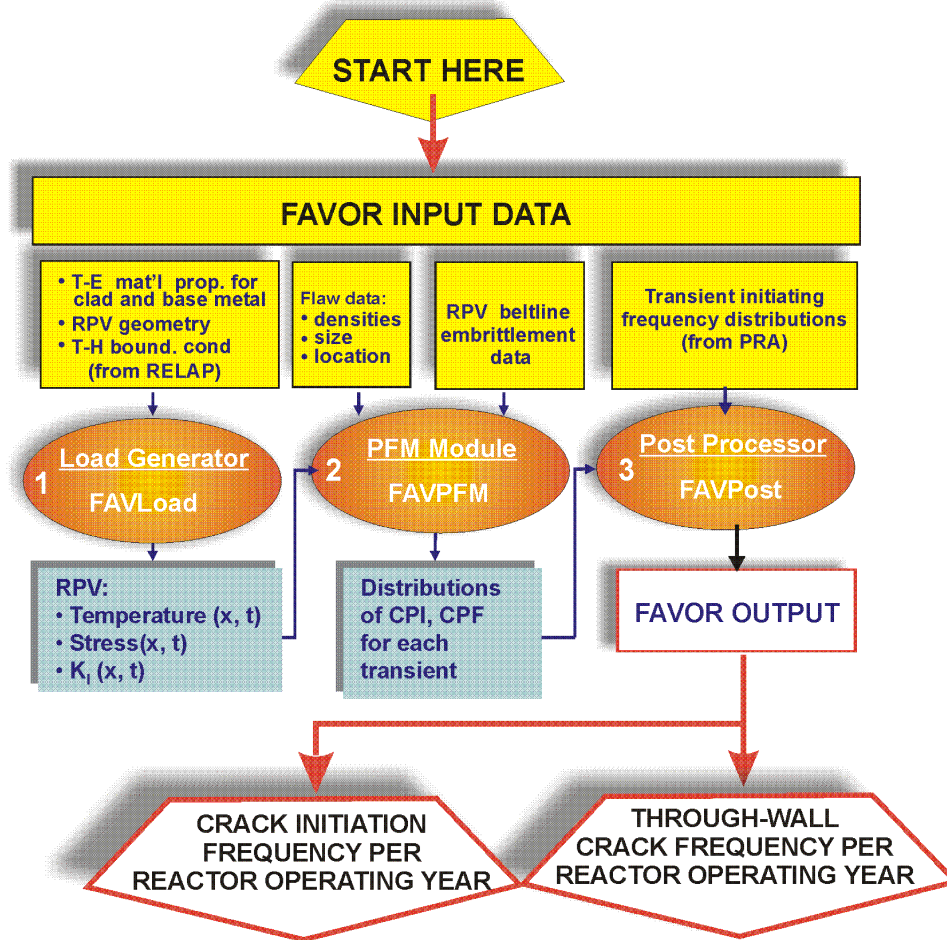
START HERE

FAVOR INPUT DATA

• T-E mat'l prop. for clad and base metal
• RPV geometry
• T-H bound. cond (from RELAP)

Flaw data:
• densities
• size
• location

RPV beltline embrittlement data

Transient initiating frequency distributions (from PRA)

1 Load Generator
FAVLoad

2 PFM Module
FAVPFM

3 Post Processor
FAVPost

RPV:
• Temperature (x, t)
• Stress(x, t)
• $K_I$ (x, t)

Distributions of CPI, CPF for each transient

FAVOR OUTPUT

CRACK INITIATION FREQUENCY PER REACTOR OPERATING YEAR

THROUGH-WALL CRACK FREQUENCY PER REACTOR OPERATING YEAR